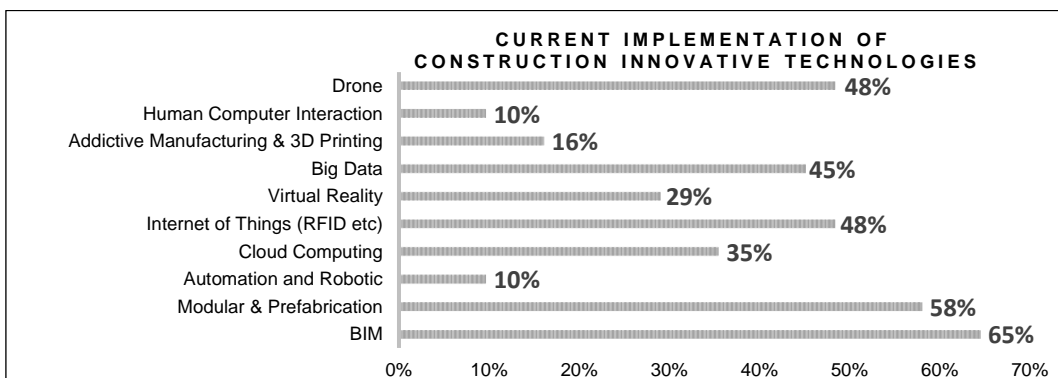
CURRENT IMPLEMENTATION OF CONSTRUCTION INNOVATIVE TECHNOLOGIES

| Technology | Implementation |
|---|---|
| Drone | 48% |
| Human Computer Interaction | 10% |
| Addictive Manufacturing & 3D Printing | 16% |
| Big Data | 45% |
| Virtual Reality | 29% |
| Internet of Things (RFID etc) | 48% |
| Cloud Computing | 35% |
| Automation and Robotic | 10% |
| Modular & Prefabrication | 58% |
| BIM | 65% |

0% 10% 20% 30% 40% 50% 60% 70%